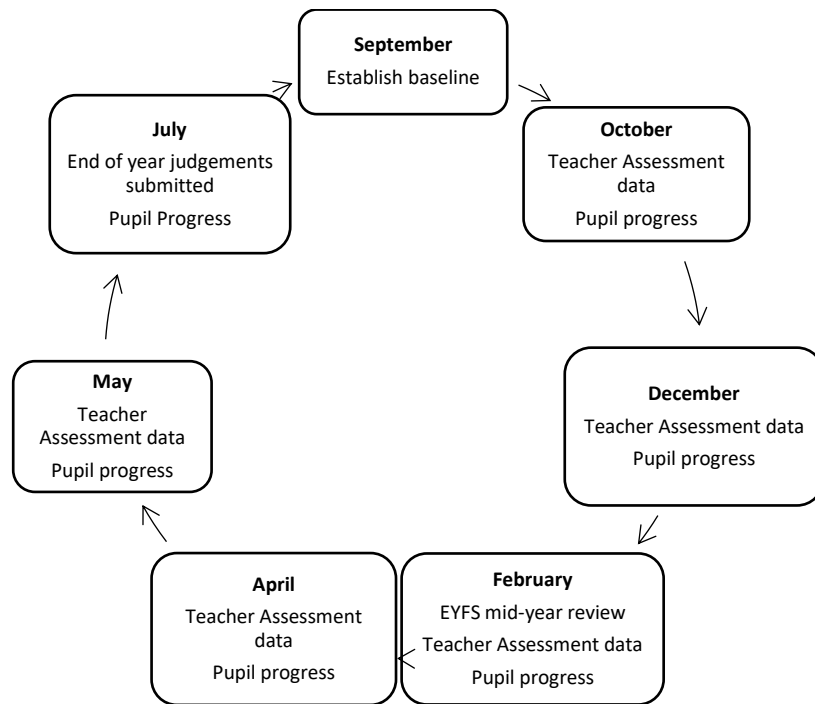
September
Establish baseline

October
Teacher Assessment data
Pupil progress

December
Teacher Assessment data
Pupil progress

February
EYFS mid-year review
Teacher Assessment data
Pupil progress

April
Teacher Assessment data
Pupil progress

May
Teacher Assessment data
Pupil progress

July
End of year judgements submitted
Pupil Progress